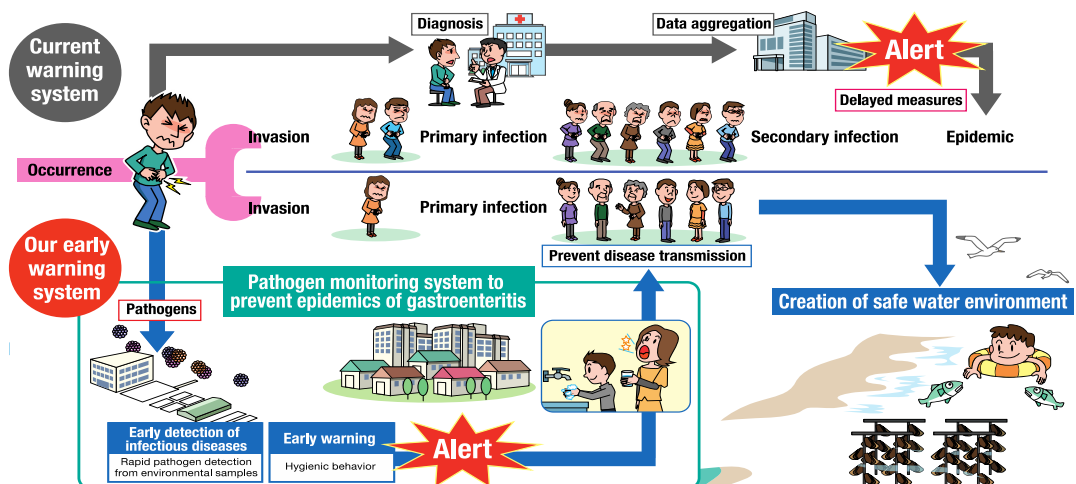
Current warning system

Diagnosis

Data aggregation

Alert

Delayed measures

Occurrence

Invasion

Primary infection

Secondary infection

Epidemic

Invasion

Primary infection

Prevent disease transmission

Our early warning system

Pathogen monitoring system to prevent epidemics of gastroenteritis

Creation of safe water environment

Pathogens

Early detection of infectious diseases

Rapid pathogen detection from environmental samples

Early warning

Hygienic behavior

Alert